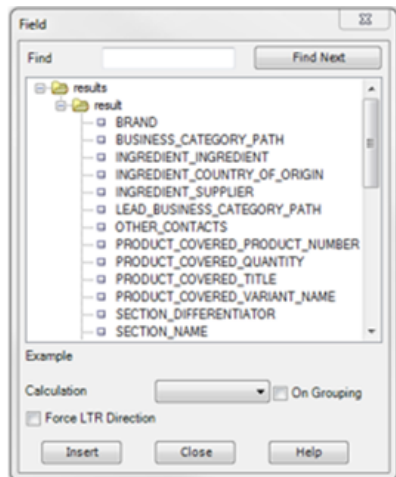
Field

Find

Find Next

results
result
BRAND
BUSINESS_CATEGORY_PATH
INGREDIENT_INGREDIENT
INGREDIENT_COUNTRY_OF_ORIGIN
INGREDIENT_SUPPLIER
LEAD_BUSINESS_CATEGORY_PATH
OTHER_CONTACTS
PRODUCT_COVERED_PRODUCT_NUMBER
PRODUCT_COVERED_QUANTITY
PRODUCT_COVERED_TITLE
PRODUCT_COVERED_VARIANT_NAME
SECTION_DIFFERENTIATOR
SECTION_NAME

Example

Calculation

On Grouping

Force LTR Direction

Insert

Close

Help